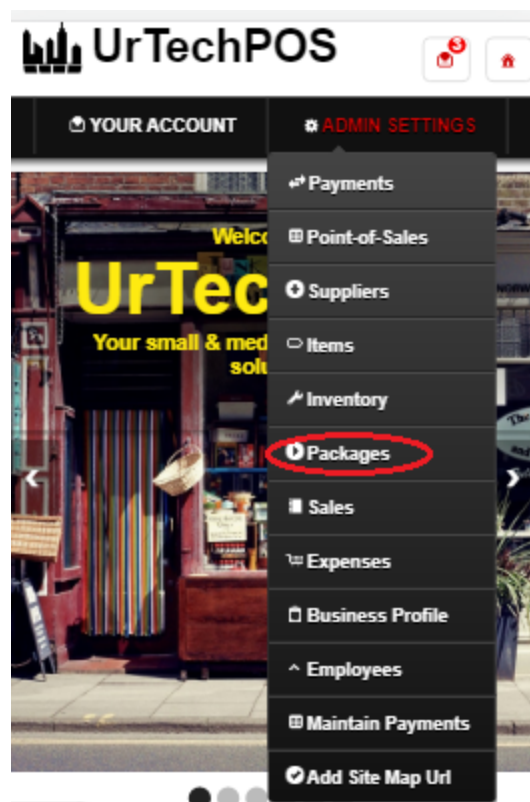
UrTechPOS

3

YOUR ACCOUNT

ADMIN SETTINGS

Payments

Point-of-Sales

Suppliers

Items

Inventory

Packages

Sales

Expenses

Business Profile

Employees

Maintain Payments

Add Site Map Url

Welco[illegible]

UrTec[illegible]

Your small & med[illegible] solu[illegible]

NORW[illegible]

The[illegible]